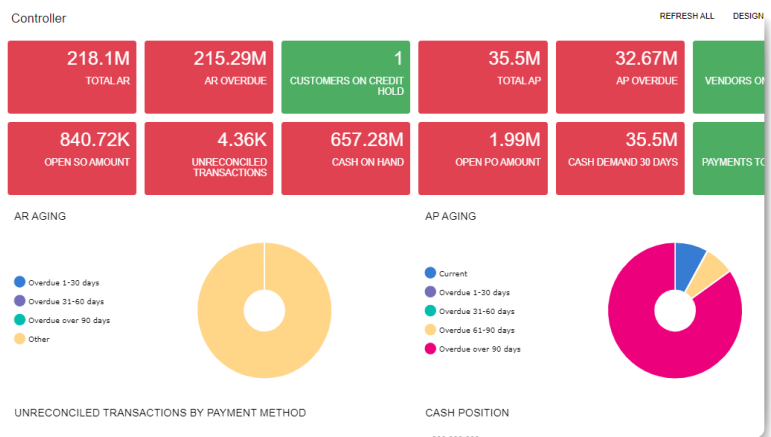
Controller

REFRESH ALL DESIGN

218.1M
TOTAL AR

215.29M
AR OVERDUE

1
CUSTOMERS ON CREDIT HOLD

35.5M
TOTAL AP

32.67M
AP OVERDUE

VENDORS ON

840.72K
OPEN SO AMOUNT

4.36K
UNRECONCILED TRANSACTIONS

657.28M
CASH ON HAND

1.99M
OPEN PO AMOUNT

35.5M
CASH DEMAND 30 DAYS

PAYMENTS TO

AR AGING

Overdue 1-30 days
Overdue 31-60 days
Overdue over 90 days
Other

AP AGING

Current
Overdue 1-30 days
Overdue 31-60 days
Overdue 61-90 days
Overdue over 90 days

UNRECONCILED TRANSACTIONS BY PAYMENT METHOD

CASH POSITION